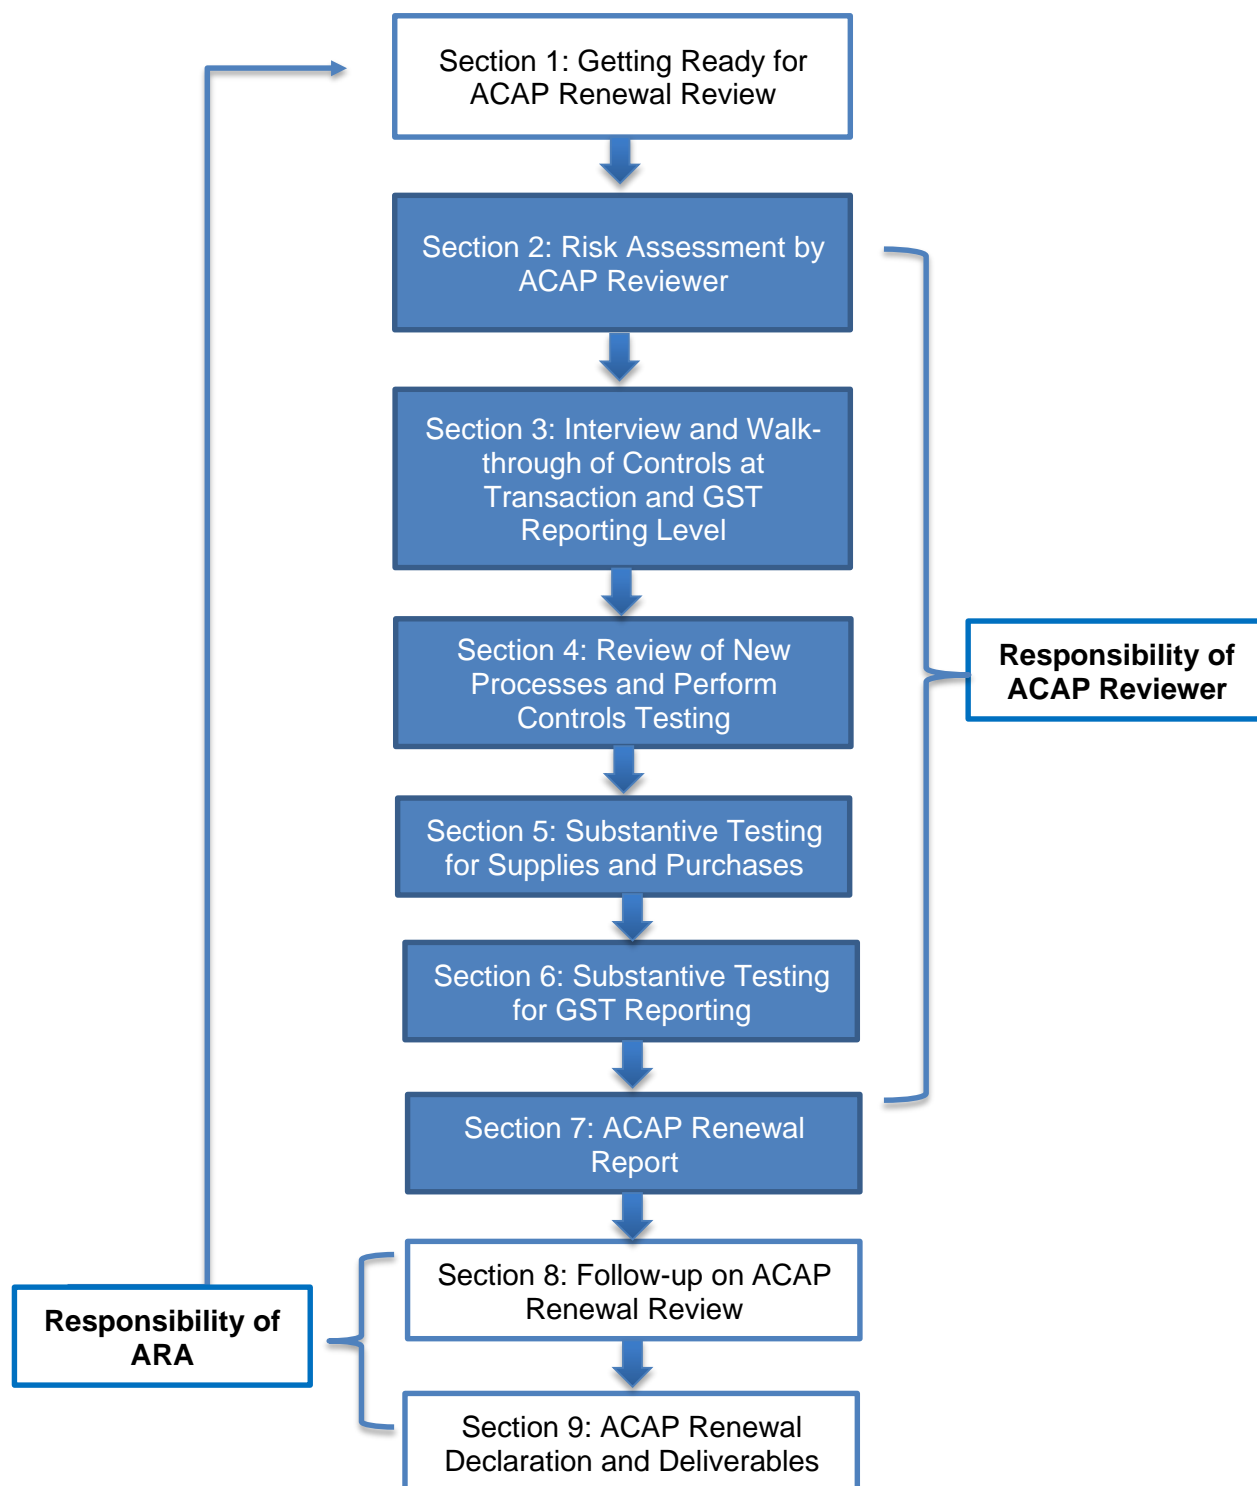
Section 1: Getting Ready for ACAP Renewal Review

Section 2: Risk Assessment by ACAP Reviewer

Section 3: Interview and Walk-through of Controls at Transaction and GST Reporting Level

Section 4: Review of New Processes and Perform Controls Testing

Section 5: Substantive Testing for Supplies and Purchases

Section 6: Substantive Testing for GST Reporting

Section 7: ACAP Renewal Report

Responsibility of ACAP Reviewer

Section 8: Follow-up on ACAP Renewal Review

Section 9: ACAP Renewal Declaration and Deliverables

Responsibility of ARA